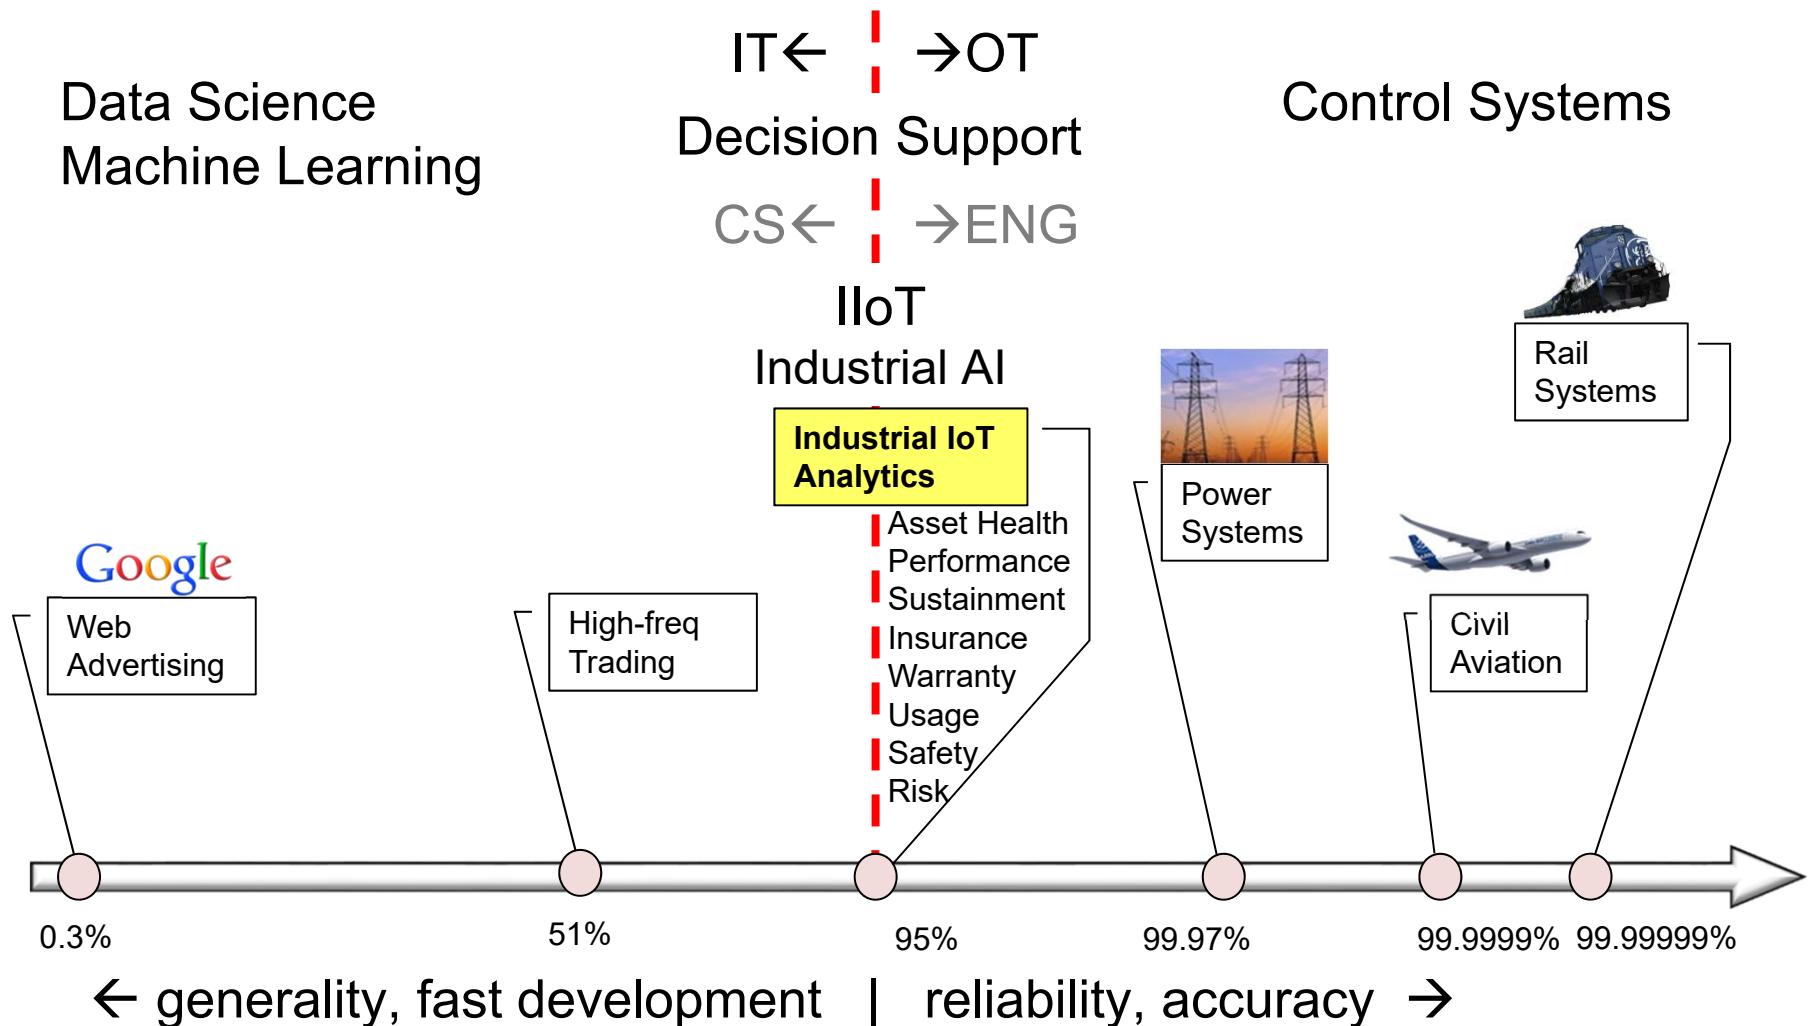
IT← →OT

Decision Support

CS← →ENG

IIoT

Industrial AI

Data Science
Machine Learning

Control Systems

Google

Web Advertising

High-freq Trading

Industrial IoT Analytics

Asset Health
Performance
Sustainment
Insurance
Warranty
Usage
Safety
Risk

Power Systems

Rail Systems

Civil Aviation

0.3%

51%

95%

99.97%

99.9999%

99.99999%

← generality, fast development | reliability, accuracy →